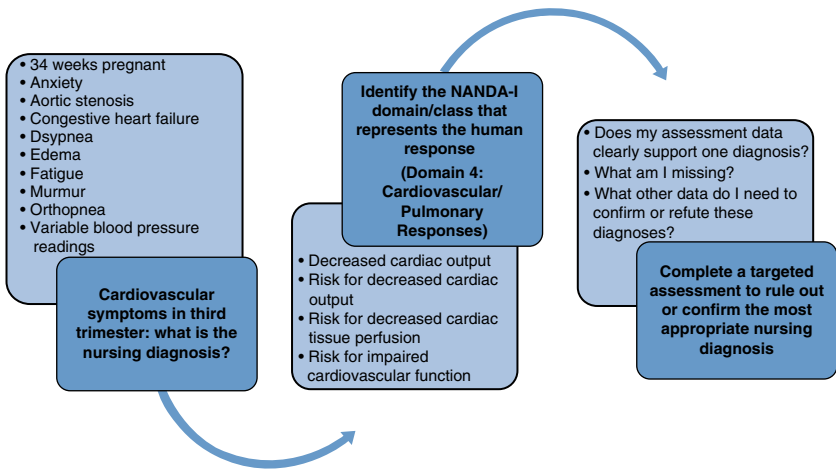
• 34 weeks pregnant
• Anxiety
• Aortic stenosis
• Congestive heart failure
• Dsypnea
• Edema
• Fatigue
• Murmur
• Orthopnea
• Variable blood pressure readings

Cardiovascular symptoms in third trimester: what is the nursing diagnosis?

Identify the NANDA-I domain/class that represents the human response
(Domain 4: Cardiovascular/ Pulmonary Responses)

• Decreased cardiac output
• Risk for decreased cardiac output
• Risk for decreased cardiac tissue perfusion
• Risk for impaired cardiovascular function

• Does my assessment data clearly support one diagnosis?
• What am I missing?
• What other data do I need to confirm or refute these diagnoses?

Complete a targeted assessment to rule out or confirm the most appropriate nursing diagnosis